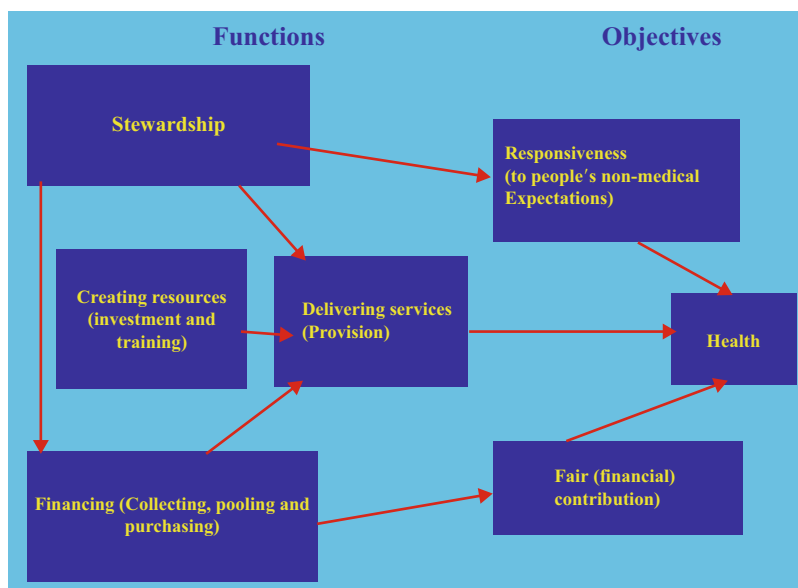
Functions

Objectives

Stewardship

Responsiveness (to people′s non-medical Expectations)

Creating resources (investment and training)

Delivering services (Provision)

Health

Financing (Collecting, pooling and purchasing)

Fair (financial) contribution